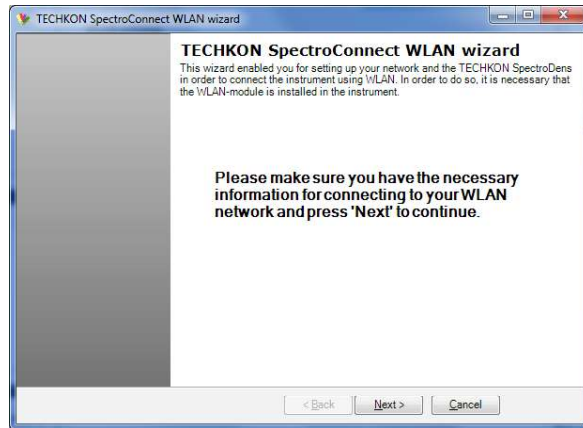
TECHKON SpectroConnect WLAN wizard

TECHKON SpectroConnect WLAN wizard

This wizard enabled you for setting up your network and the TECHKON SpectroDens in order to connect the instrument using WLAN. In order to do so, it is necessary that the WLAN-module is installed in the instrument.

Please make sure you have the necessary information for connecting to your WLAN network and press 'Next' to continue.

< Back

Next >

Cancel